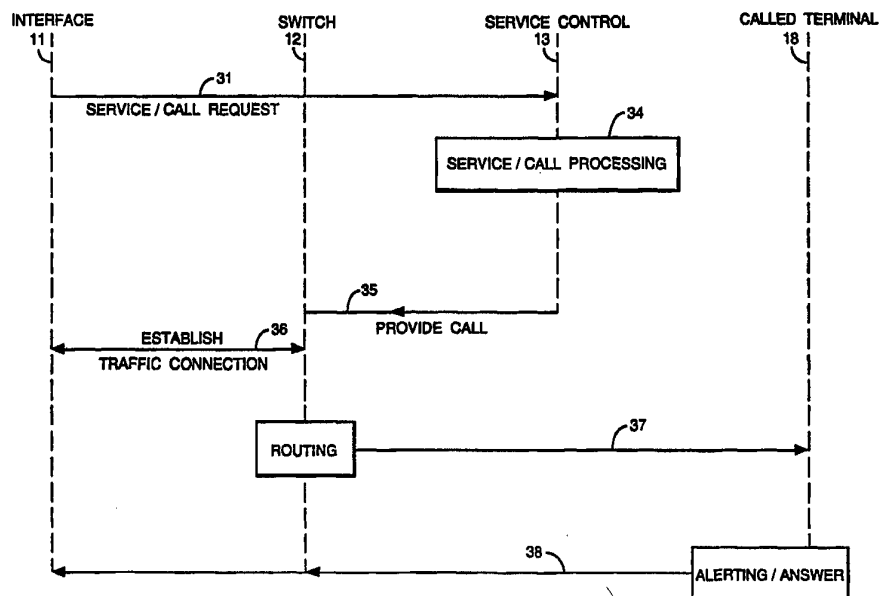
INTERFACE
11

SWITCH
12

SERVICE CONTROL
13

CALLED TERMINAL
18

31

SERVICE / CALL REQUEST

34

SERVICE / CALL PROCESSING

35

PROVIDE CALL

ESTABLISH

36

TRAFFIC CONNECTION

ROUTING

37

38

ALERTING / ANSWER